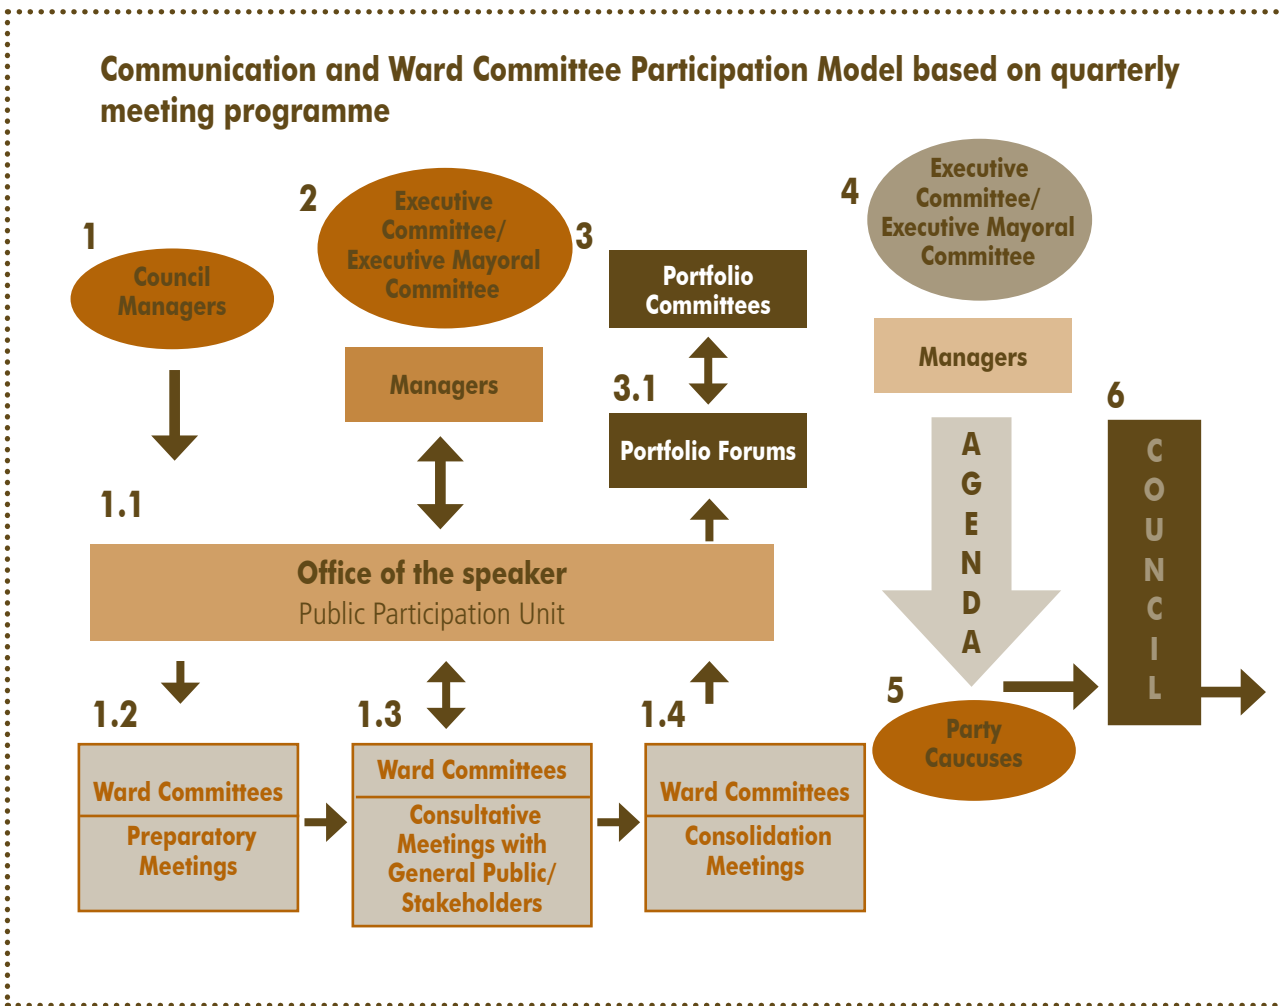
Communication and Ward Committee Participation Model based on quarterly meeting programme

1
Council Managers

2
Executive Committee/ Executive Mayoral Committee

Managers

3
Portfolio Committees

3.1
Portfolio Forums

4
Executive Committee/ Executive Mayoral Committee

Managers

AGENDA

6
COUNCIL

1.1
Office of the speaker
Public Participation Unit

1.2
Ward Committees
Preparatory Meetings

1.3
Ward Committees
Consultative Meetings with General Public/ Stakeholders

1.4
Ward Committees
Consolidation Meetings

5
Party Caucuses